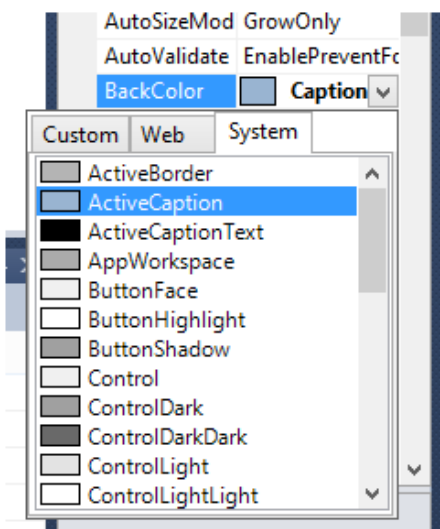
| | |
|---|---|
| AutoSizeMod | GrowOnly |
| AutoValidate | EnablePreventFc |
| BackColor | Caption |

Custom Web System

ActiveBorder
ActiveCaption
ActiveCaptionText
AppWorkspace
ButtonFace
ButtonHighlight
ButtonShadow
Control
ControlDark
ControlDarkDark
ControlLight
ControlLightLight